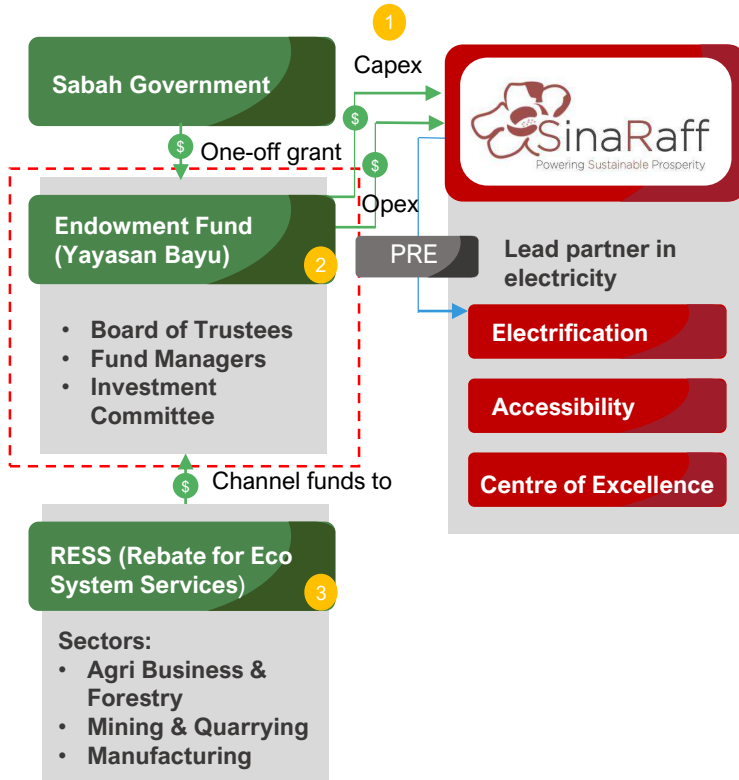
1

Sabah Government

Capex

SinaRaff
Powering Sustainable Prosperity

$

$

$ One-off grant

$

Endowment Fund (Yayasan Bayu)

2

Opex

PRE

Lead partner in electricity

• Board of Trustees
• Fund Managers
• Investment Committee

Electrification

Accessibility

$ Channel funds to

Centre of Excellence

RESS (Rebate for Eco System Services)

3

Sectors:
• Agri Business & Forestry
• Mining & Quarrying
• Manufacturing